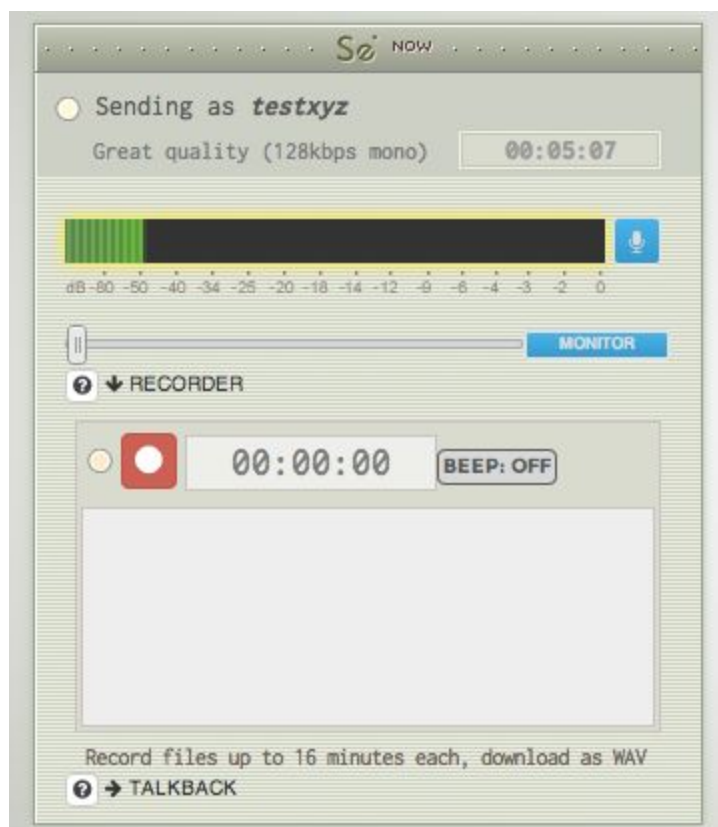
Sø NOW

Sending as **testxyz**

Great quality (128kbps mono) 00:05:07

dB -60 -50 -40 -34 -25 -20 -18 -14 -12 -9 -6 -4 -3 -2 0

MONITOR

? ↓ RECORDER

00:00:00 BEEP: OFF

Record files up to 16 minutes each, download as WAV

? → TALKBACK